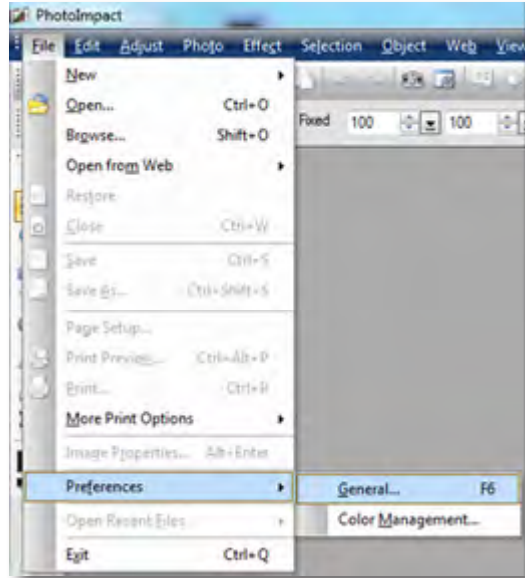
PhotoImpact

File Edit Adjust Photo Effect Selection Object Web View

Fixed 100 100

New
Open... Ctrl+O
Browse... Shift+O
Open from Web
Restore
Close Ctrl+W
Save Ctrl+S
Save As... Ctrl+Shift+S
Page Setup...
Print Preview... Ctrl+Alt+P
Print... Ctrl+P
More Print Options
Image Properties... Alt+Enter
Preferences
Open Recent Files
Exit Ctrl+Q

General... F6
Color Management...